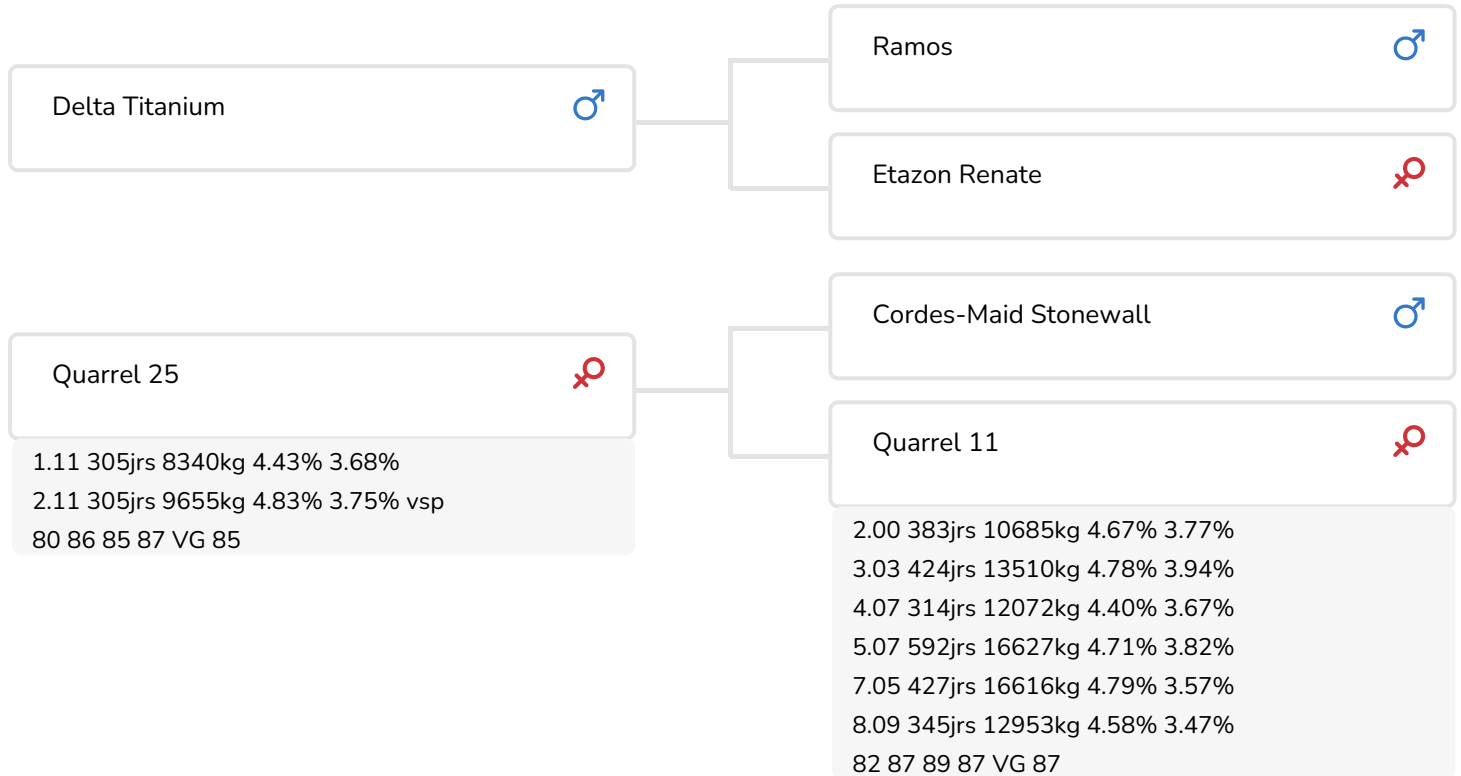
Delta Titanium ♂

Ramos ♂

Etazon Renate ♀

Quarrel 25 ♀

1.11 305jrs 8340kg 4.43% 3.68%
2.11 305jrs 9655kg 4.83% 3.75% vsp
80 86 85 87 VG 85

Cordes-Maid Stonewall ♂

Quarrel 11 ♀

2.00 383jrs 10685kg 4.67% 3.77%
3.03 424jrs 13510kg 4.78% 3.94%
4.07 314jrs 12072kg 4.40% 3.67%
5.07 592jrs 16627kg 4.71% 3.82%
7.05 427jrs 16616kg 4.79% 3.57%
8.09 345jrs 12953kg 4.58% 3.47%
82 87 89 87 VG 87